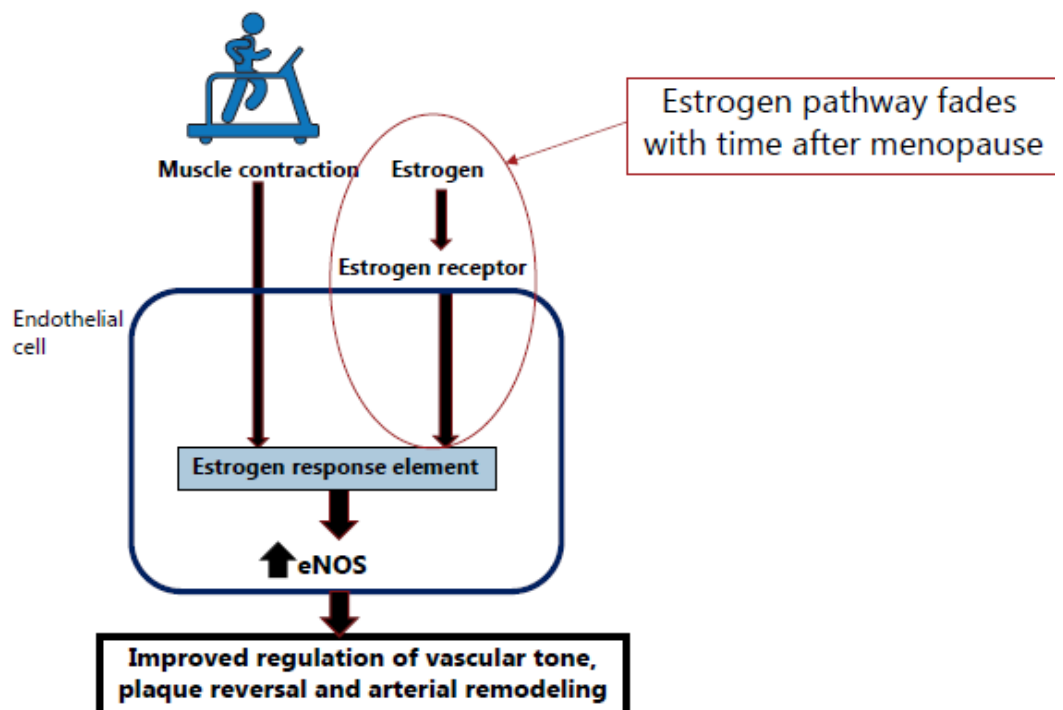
Estrogen pathway fades with time after menopause

Muscle contraction

Estrogen

Estrogen receptor

Endothelial cell

Estrogen response element

eNOS

Improved regulation of vascular tone, plaque reversal and arterial remodeling